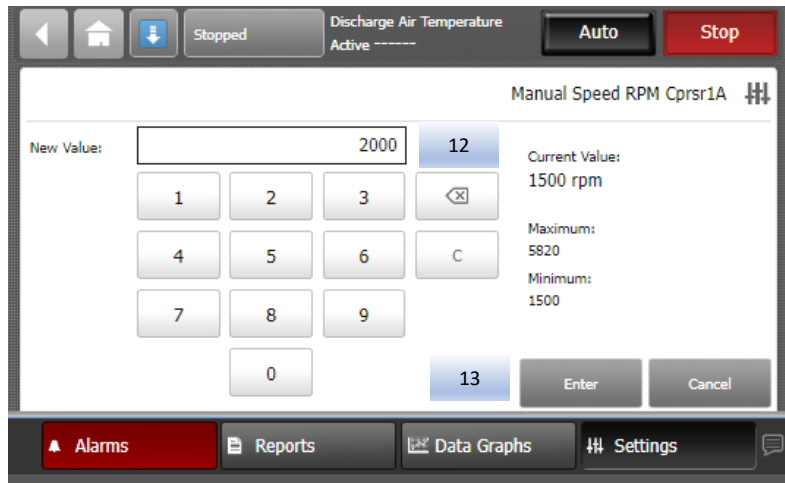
Stopped

Discharge Air Temperature
Active ------

Auto

Stop

Manual Speed RPM Cprsr1A

New Value:

2000

12

1
2
3
4
5
6
C
7
8
9
0

13

Current Value:
1500 rpm

Maximum:
5820

Minimum:
1500

Enter

Cancel

Alarms

Reports

Data Graphs

Settings